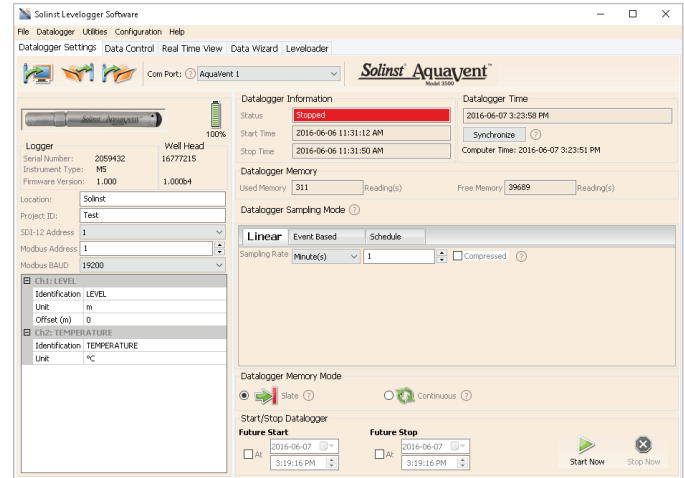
Solinst Levelogger Software

File Datalogger Utilities Configuration Help

Datalogger Settings Data Control Real Time View Data Wizard Leveloader

Com Port: ? AquaVent 1

Solinst AquaVent Model 3500

Solinst AquaVent

100%

| Logger | Well Head |
|---|---|
| Serial Number: 2059432 | 16777215 |
| Instrument Type: M5 | |
| Firmware Version: 1.000 | 1.000b4 |

Location: Solinst
Project ID: Test
SDI-12 Address 1
Modbus Address 1
Modbus BAUD 19200

Ch1: LEVEL

| Identification | LEVEL |
|---|---|
| Unit | m |
| Offset (m) | 0 |

Ch2: TEMPERATURE

| Identification | TEMPERATURE |
|---|---|
| Unit | °C |

Datalogger Information
Status Stopped
Start Time 2016-06-06 11:31:12 AM
Stop Time 2016-06-06 11:31:50 AM

Datalogger Time
2016-06-07 3:23:58 PM
Synchronize ?
Computer Time: 2016-06-07 3:23:51 PM

Datalogger Memory
Used Memory 311 Reading(s) Free Memory 39689 Reading(s)

Datalogger Sampling Mode ?

Linear Event Based Schedule

Sampling Rate Minute(s) 1 Compressed ?

Datalogger Memory Mode
Slate ? Continuous ?

Start/Stop Datalogger
Future Start
At 2016-06-07 3:19:16 PM
Future Stop
At 2016-06-07 3:19:16 PM
Start Now Stop Now